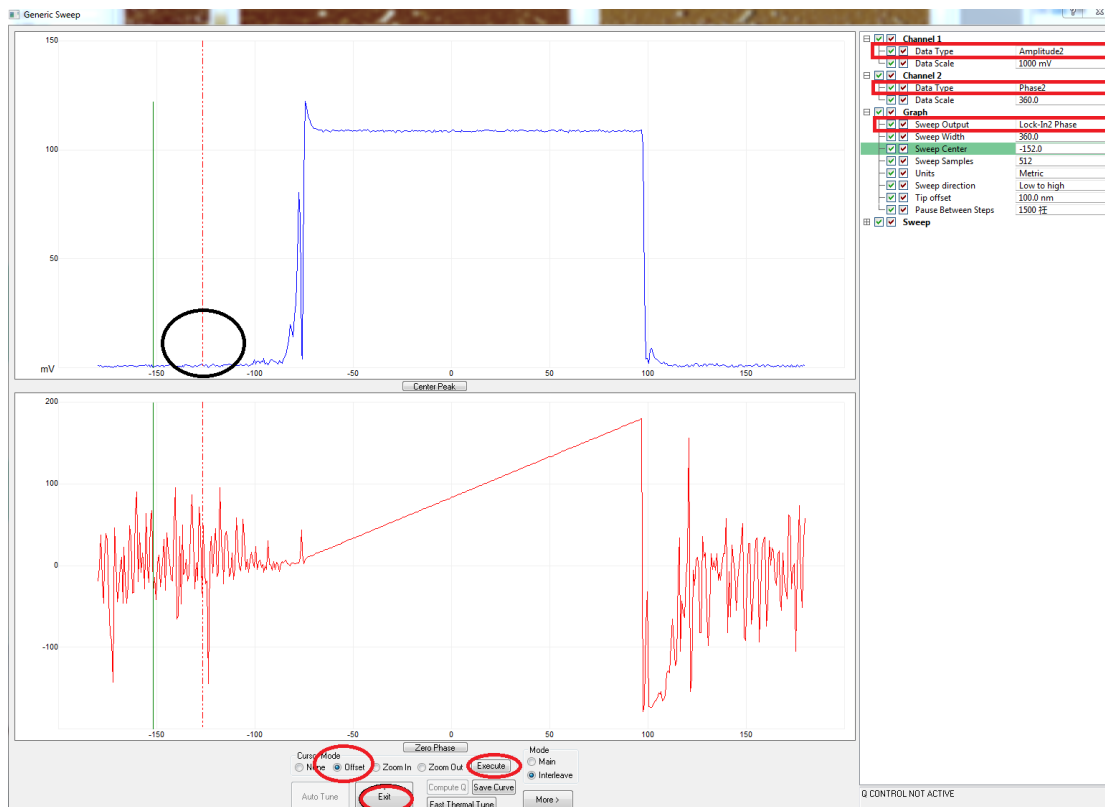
Generic Sweep

150
100
50
mV
-150
-100
-50
0
50
100
150

Center Peak

200
100
0
-100
-150
-100
-50
0
50
100
150

Zero Phase

Cursor Mode
None
Offset
Zoom In
Zoom Out
Execute
Mode
Main
Interleave
Auto Tune
Exit
Compute Q
Save Curve
Fast Thermal Tune
More >

| | |
|---|---|
| Channel 1 | |
| Data Type | Amplitude2 |
| Data Scale | 1000 mV |
| Channel 2 | |
| Data Type | Phase2 |
| Data Scale | 360.0 |
| Graph | |
| Sweep Output | Lock-In2 Phase |
| Sweep Width | 360.0 |
| Sweep Center | -152.0 |
| Sweep Samples | 512 |
| Units | Metric |
| Sweep direction | Low to high |
| Tip offset | 100.0 nm |
| Pause Between Steps | 1500 拄 |
| Sweep | |

Q CONTROL NOT ACTIVE